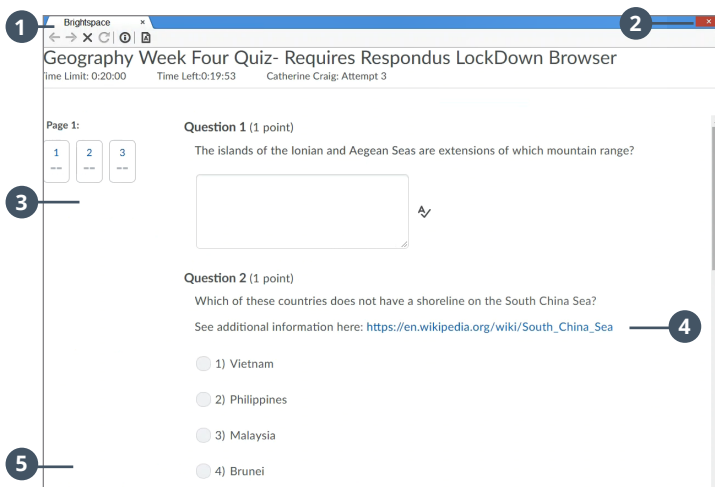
1

Brightspace ×

2

Geography Week Four Quiz- Requires Respondus LockDown Browser

Time Limit: 0:20:00 Time Left:0:19:53 Catherine Craig: Attempt 3

Page 1:

1 --

2 --

3 --

3

Question 1 (1 point)

The islands of the Ionian and Aegean Seas are extensions of which mountain range?

Question 2 (1 point)

Which of these countries does not have a shoreline on the South China Sea?

See additional information here: https://en.wikipedia.org/wiki/South_China_Sea

4

1) Vietnam

2) Philippines

3) Malaysia

5

4) Brunei